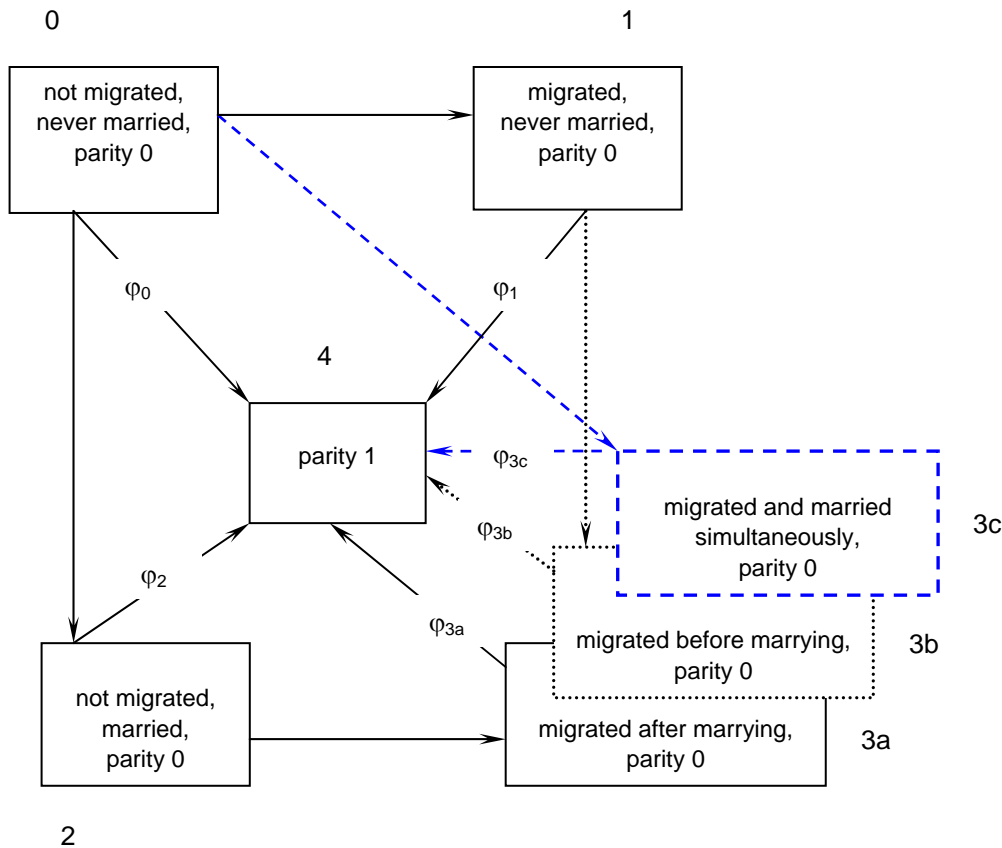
0

not migrated, never married, parity 0

1

migrated, never married, parity 0

$\varphi_0$

$\varphi_1$

4

parity 1

$\varphi_{3c}$

$\varphi_{3b}$

migrated and married simultaneously, parity 0

3c

$\varphi_2$

$\varphi_{3a}$

migrated before marrying, parity 0

3b

not migrated, married, parity 0

migrated after marrying, parity 0

3a

2